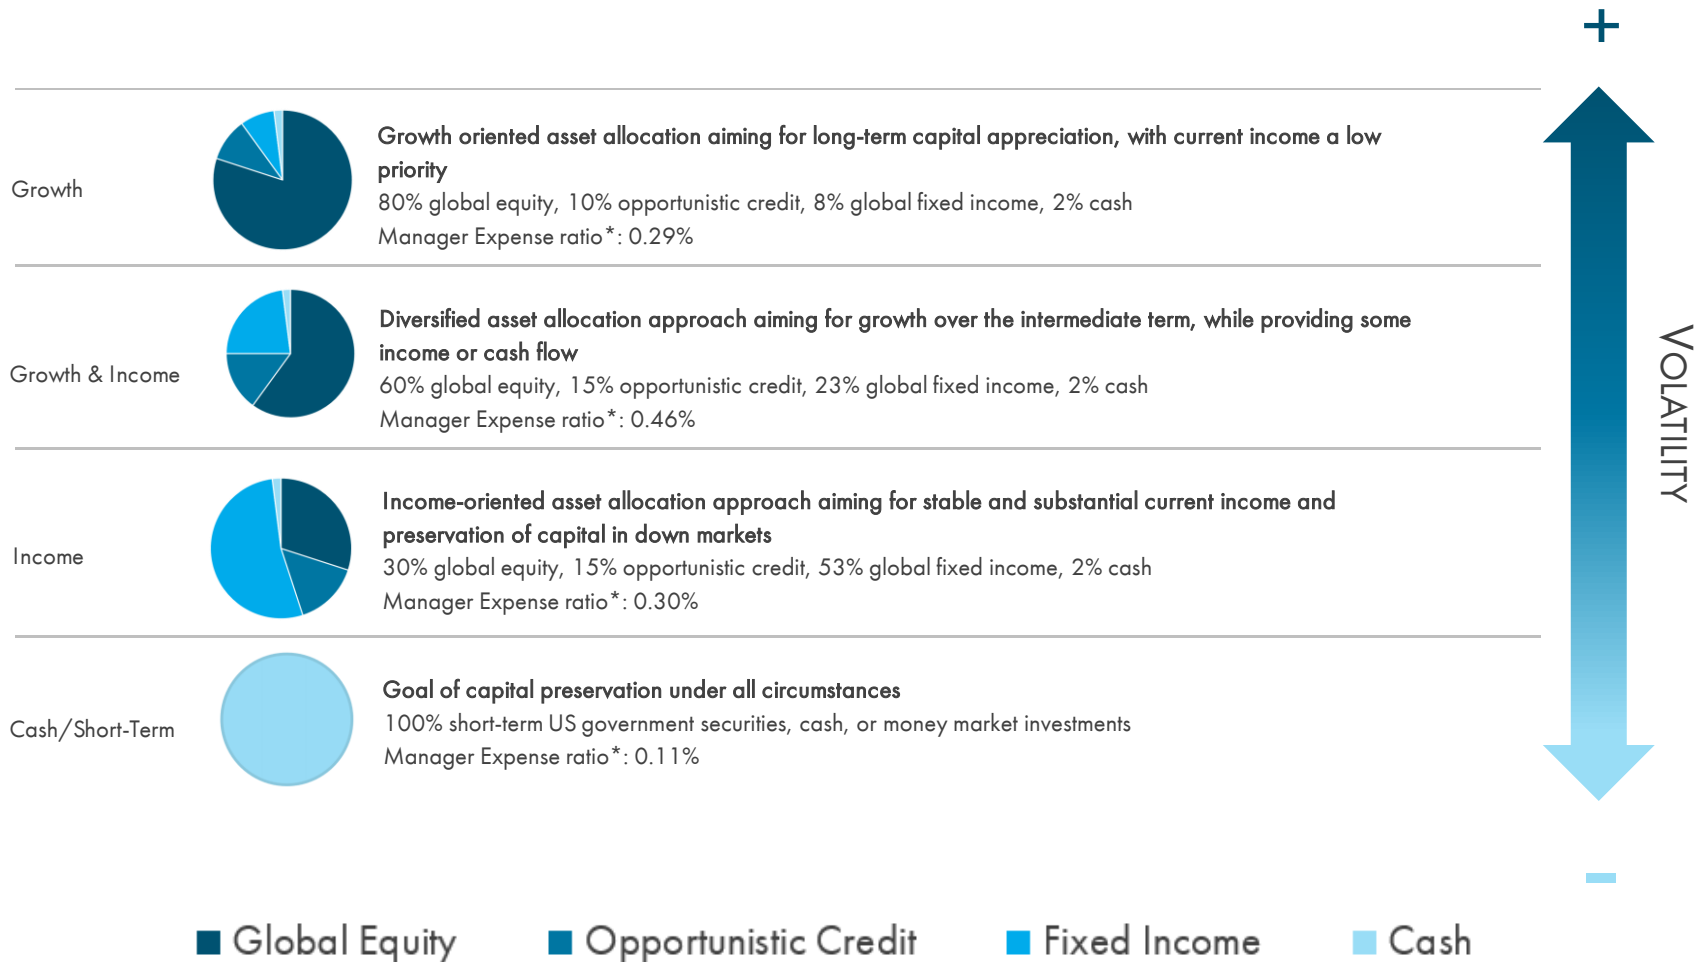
+

Growth

Growth oriented asset allocation aiming for long-term capital appreciation, with current income a low priority
80% global equity, 10% opportunistic credit, 8% global fixed income, 2% cash
Manager Expense ratio*: 0.29%

Growth & Income

Diversified asset allocation approach aiming for growth over the intermediate term, while providing some income or cash flow
60% global equity, 15% opportunistic credit, 23% global fixed income, 2% cash
Manager Expense ratio*: 0.46%

Income

Income-oriented asset allocation approach aiming for stable and substantial current income and preservation of capital in down markets
30% global equity, 15% opportunistic credit, 53% global fixed income, 2% cash
Manager Expense ratio*: 0.30%

Cash/Short-Term

Goal of capital preservation under all circumstances
100% short-term US government securities, cash, or money market investments
Manager Expense ratio*: 0.11%

VOLATILITY

-

Global Equity Opportunistic Credit Fixed Income Cash